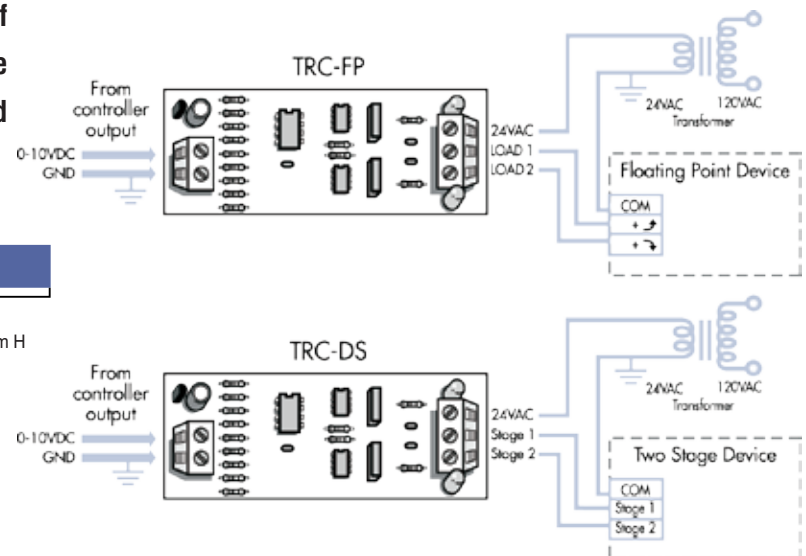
f
e
d

m H

TRC-FP

From controller output

0-10VDC
GND

24VAC
LOAD 1
LOAD 2

24VAC 120VAC
Transformer

Floating Point Device
COM
+
+

TRC-DS

From controller output

0-10VDC
GND

24VAC
Stage 1
Stage 2

24VAC 120VAC
Transformer

Two Stage Device
COM
Stage 1
Stage 2